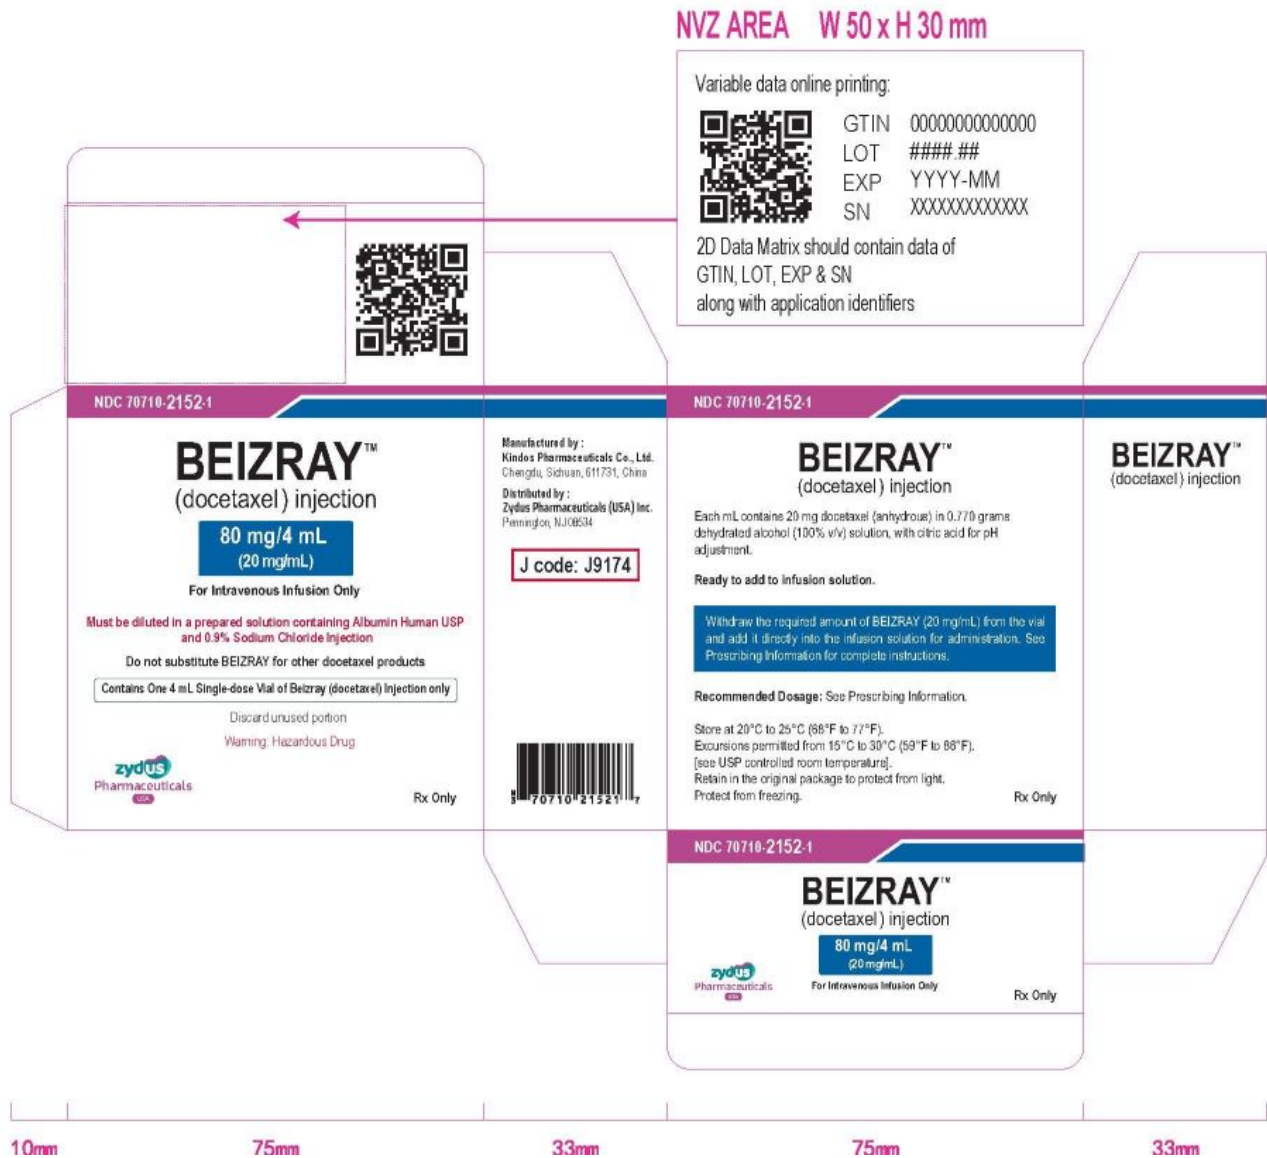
NVZ AREA W 50 x H 30 mm

Variable data online printing:

GTIN 00000000000000
LOT ####.##
EXP YYYY-MM
SN XXXXXXXXXXXX

2D Data Matrix should contain data of GTIN, LOT, EXP & SN along with application identifiers

NDC 70710-2152-1

BEIZRAY™
(docetaxel) injection

80 mg/4 mL
(20 mg/mL)

For Intravenous Infusion Only

Must be diluted in a prepared solution containing Albumin Human USP and 0.9% Sodium Chloride Injection

Do not substitute BEIZRAY for other docetaxel products

Contains One 4 mL Single-dose Vial of Beizray (docetaxel) Injection only

Discard unused portion

Warning: Hazardous Drug

zydus Pharmaceuticals USA

Rx Only

Manufactured by:
Kindos Pharmaceuticals Co., Ltd.
Chengdu, Sichuan, 611731, China

Distributed by:
Zydus Pharmaceuticals (USA) Inc.
Pennington, NJ08534

J code: J9174

3 70710 21521 7

NDC 70710-2152-1

BEIZRAY™
(docetaxel) injection

Each mL contains 20 mg docetaxel (anhydrous) in 0.770 grams dehydrated alcohol (100% v/v) solution, with citric acid for pH adjustment.

Ready to add to infusion solution.

Withdraw the required amount of BEIZRAY (20 mg/mL) from the vial and add it directly into the infusion solution for administration. See Prescribing Information for complete instructions.

Recommended Dosage: See Prescribing Information.

Store at 20°C to 25°C (68°F to 77°F).
Excursions permitted from 15°C to 30°C (59°F to 86°F).
[see USP controlled room temperature].
Retain in the original package to protect from light.
Protect from freezing.

Rx Only

BEIZRAY™
(docetaxel) injection

NDC 70710-2152-1

BEIZRAY™
(docetaxel) injection

80 mg/4 mL
(20 mg/mL)

For Intravenous Infusion Only

zydus Pharmaceuticals USA

Rx Only

10mm 75mm 33mm 75mm 33mm